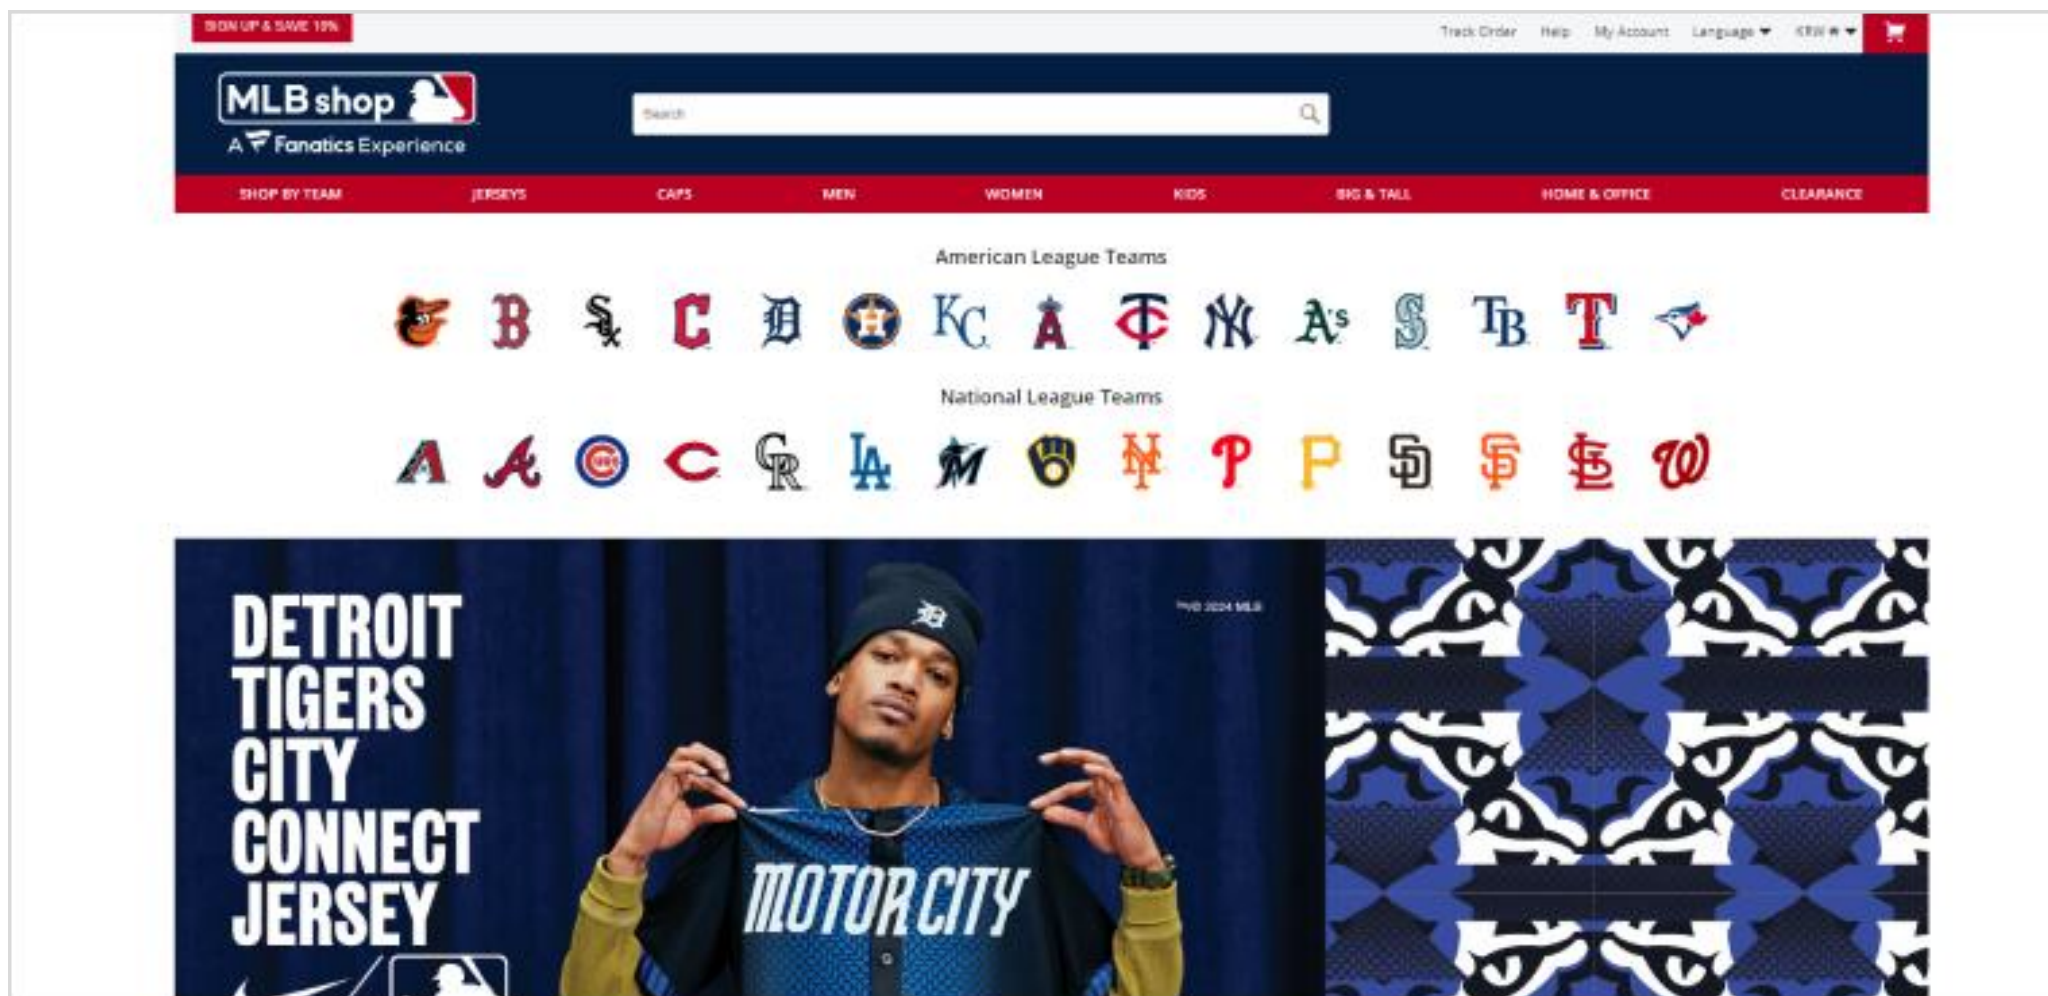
SIGN UP & SAVE 10%

Track Order Help My Account Language KRW

MLB shop
A Fanatics Experience

Search

SHOP BY TEAM JERSEYS CAPS MEN WOMEN KIDS BIG & TALL HOME & OFFICE CLEARANCE

American League Teams

National League Teams

DETROIT TIGERS CITY CONNECT JERSEY

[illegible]

MOTOR CITY